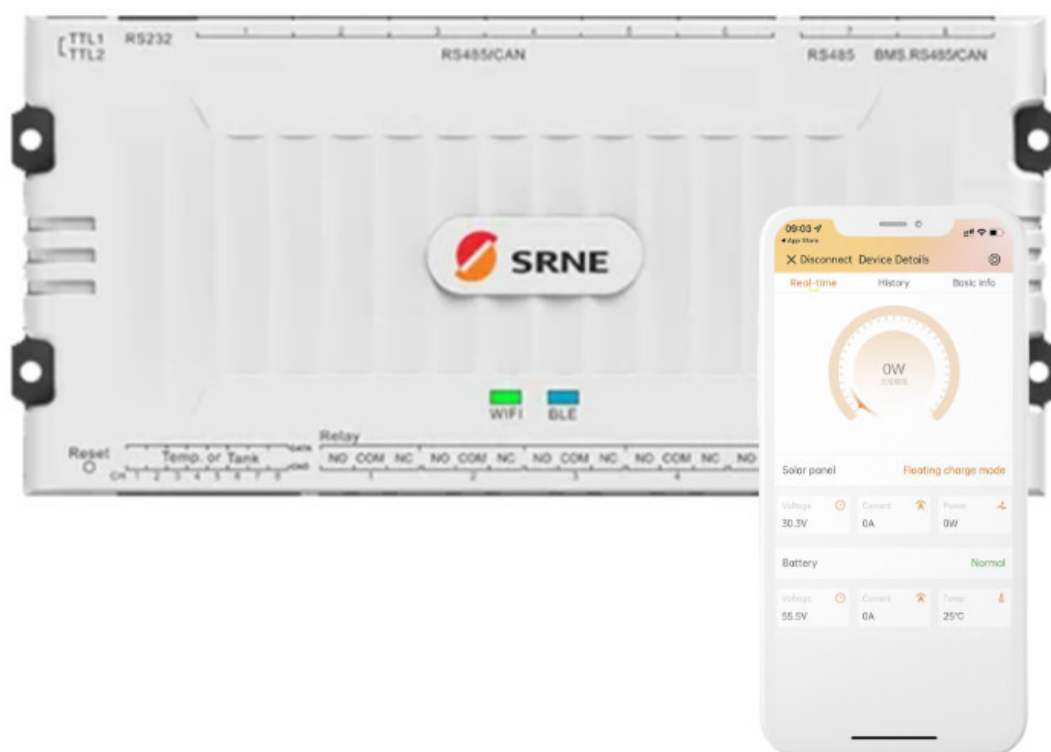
TTL1
TTL2
RS232
1 2 3 4 5 6
RS485/CAN
7 8
RS485 BMS.RS485/CAN

SRNE

WIFI BLE

Reset
Temp. or Tank
CH 1 2 3 4 5 6 7 8
DATA
GND
Relay
NO COM NC NO COM NC NO COM NC NO COM NC NO
1 2 3 4

09:03
◂ App Store
X Disconnect Device Details
Real-time History Basic info
0W
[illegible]
Solar panel Floating charge mode
Voltage Current Power
30.3V 0A 0W
Battery Normal
Voltage Current Temp
55.5V 0A 25°C